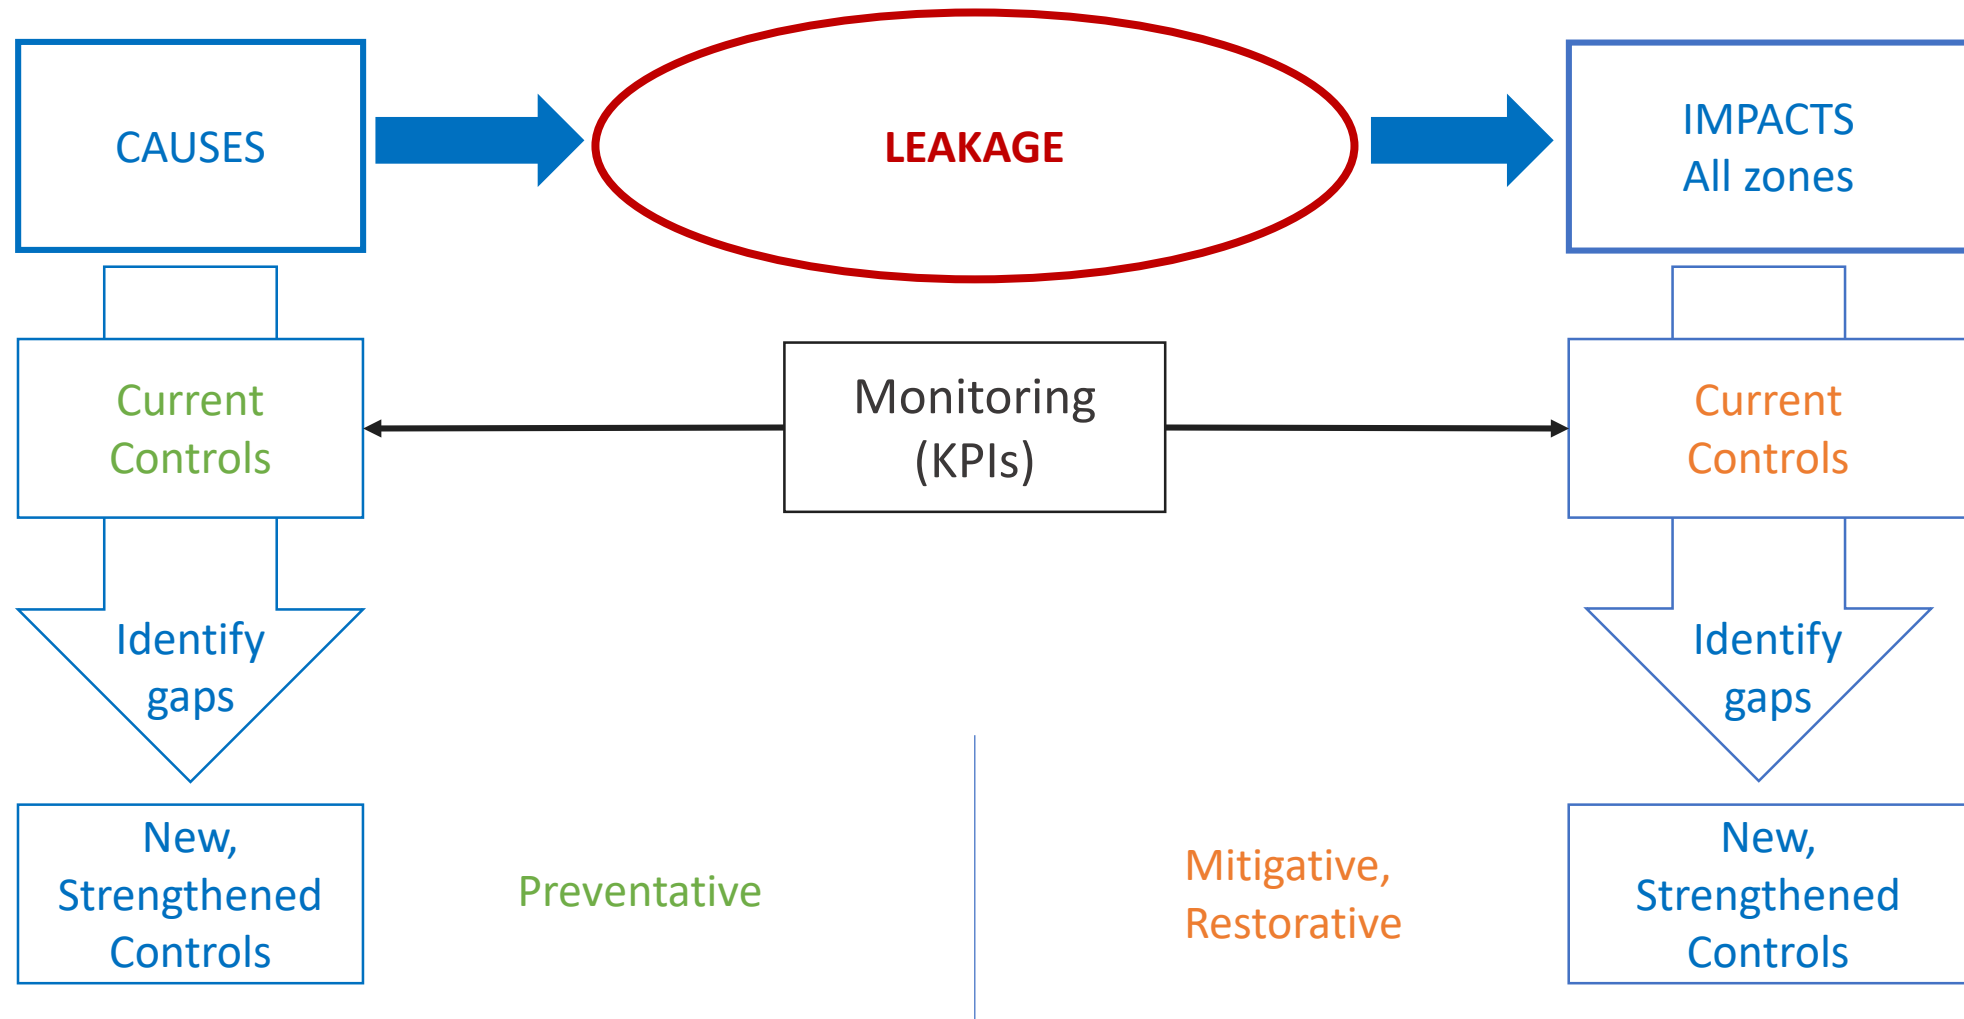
CAUSES

LEAKAGE

IMPACTS
All zones

Current Controls

Monitoring (KPIs)

Current Controls

Identify gaps

Identify gaps

New, Strengthened Controls

Preventative

Mitigative, Restorative

New, Strengthened Controls